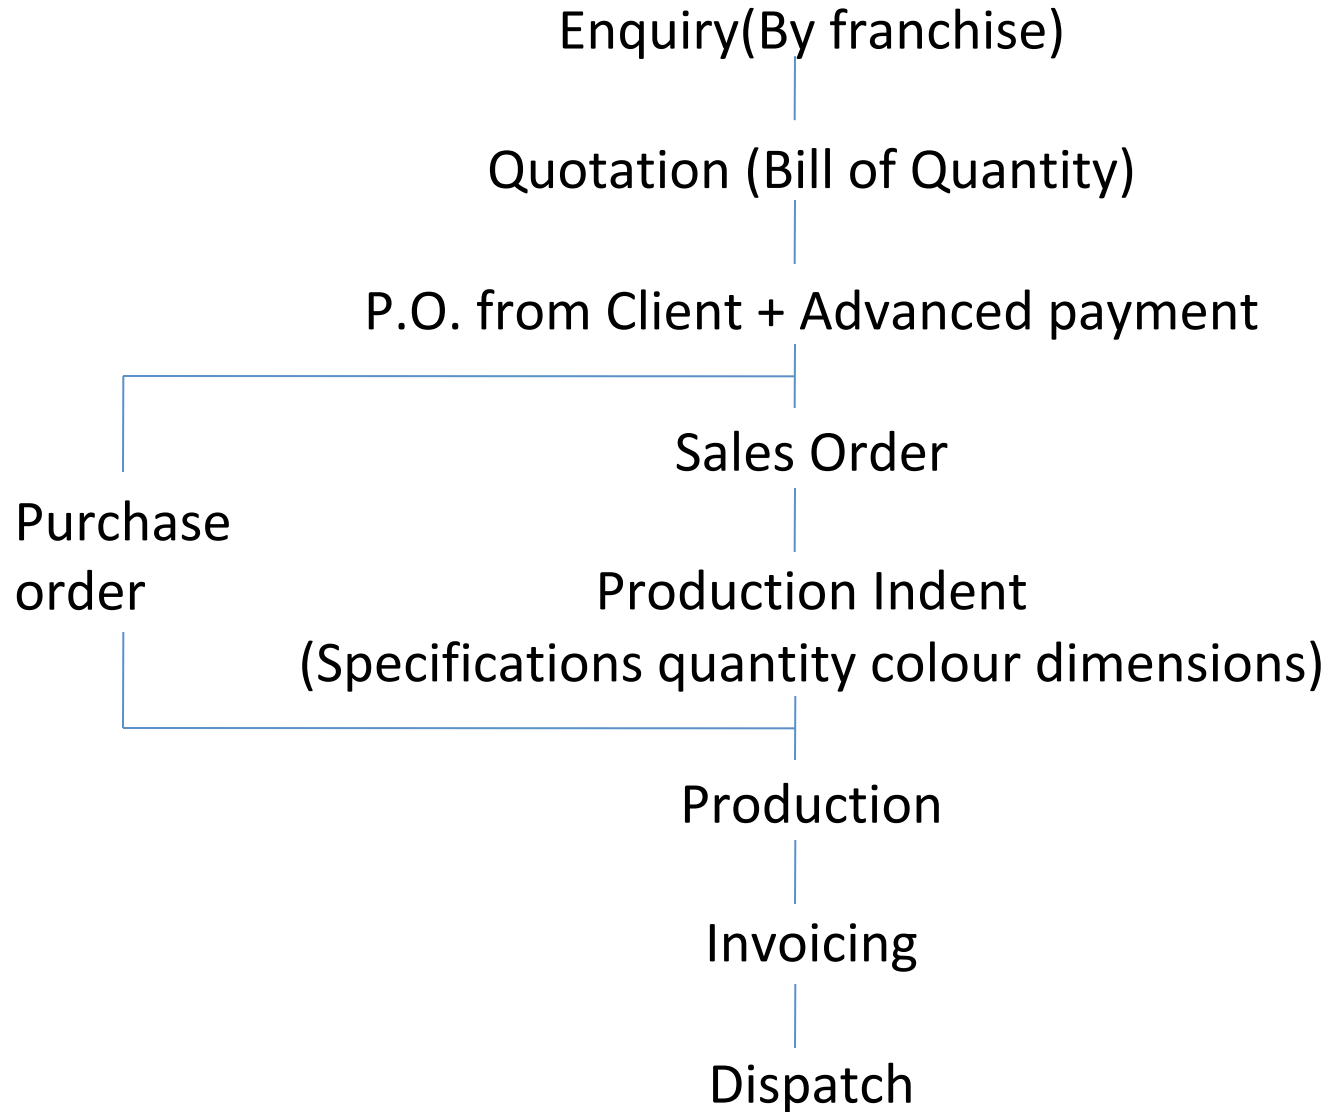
Enquiry(By franchise)

Quotation (Bill of Quantity)

P.O. from Client + Advanced payment

Sales Order

Purchase order

Production Indent
(Specifications quantity colour dimensions)

Production

Invoicing

Dispatch